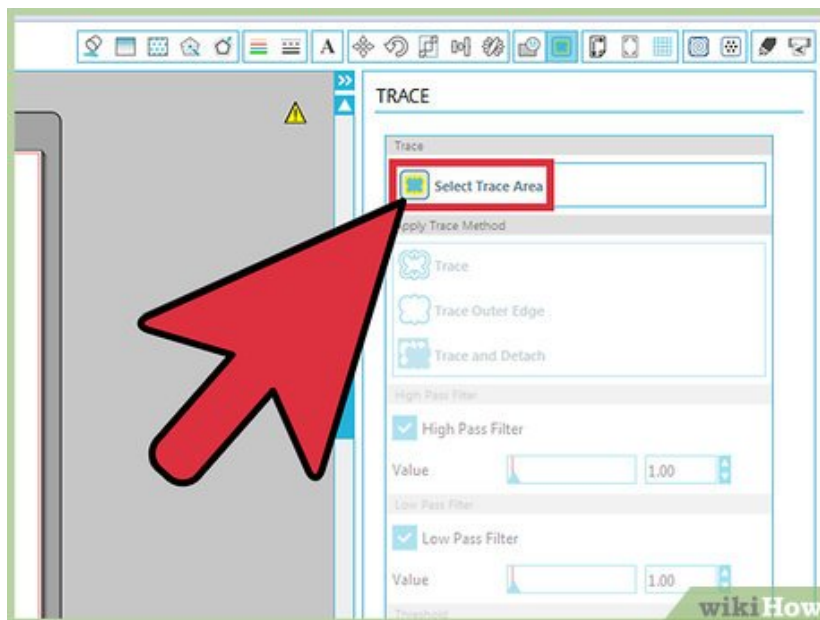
TRACE

Trace

Select Trace Area

Apply Trace Method

Trace

Trace Outer Edge

Trace and Detach

High Pass Filter

High Pass Filter

Value 1.00

Low Pass Filter

Low Pass Filter

Value 1.00

Threshold

wikiHow